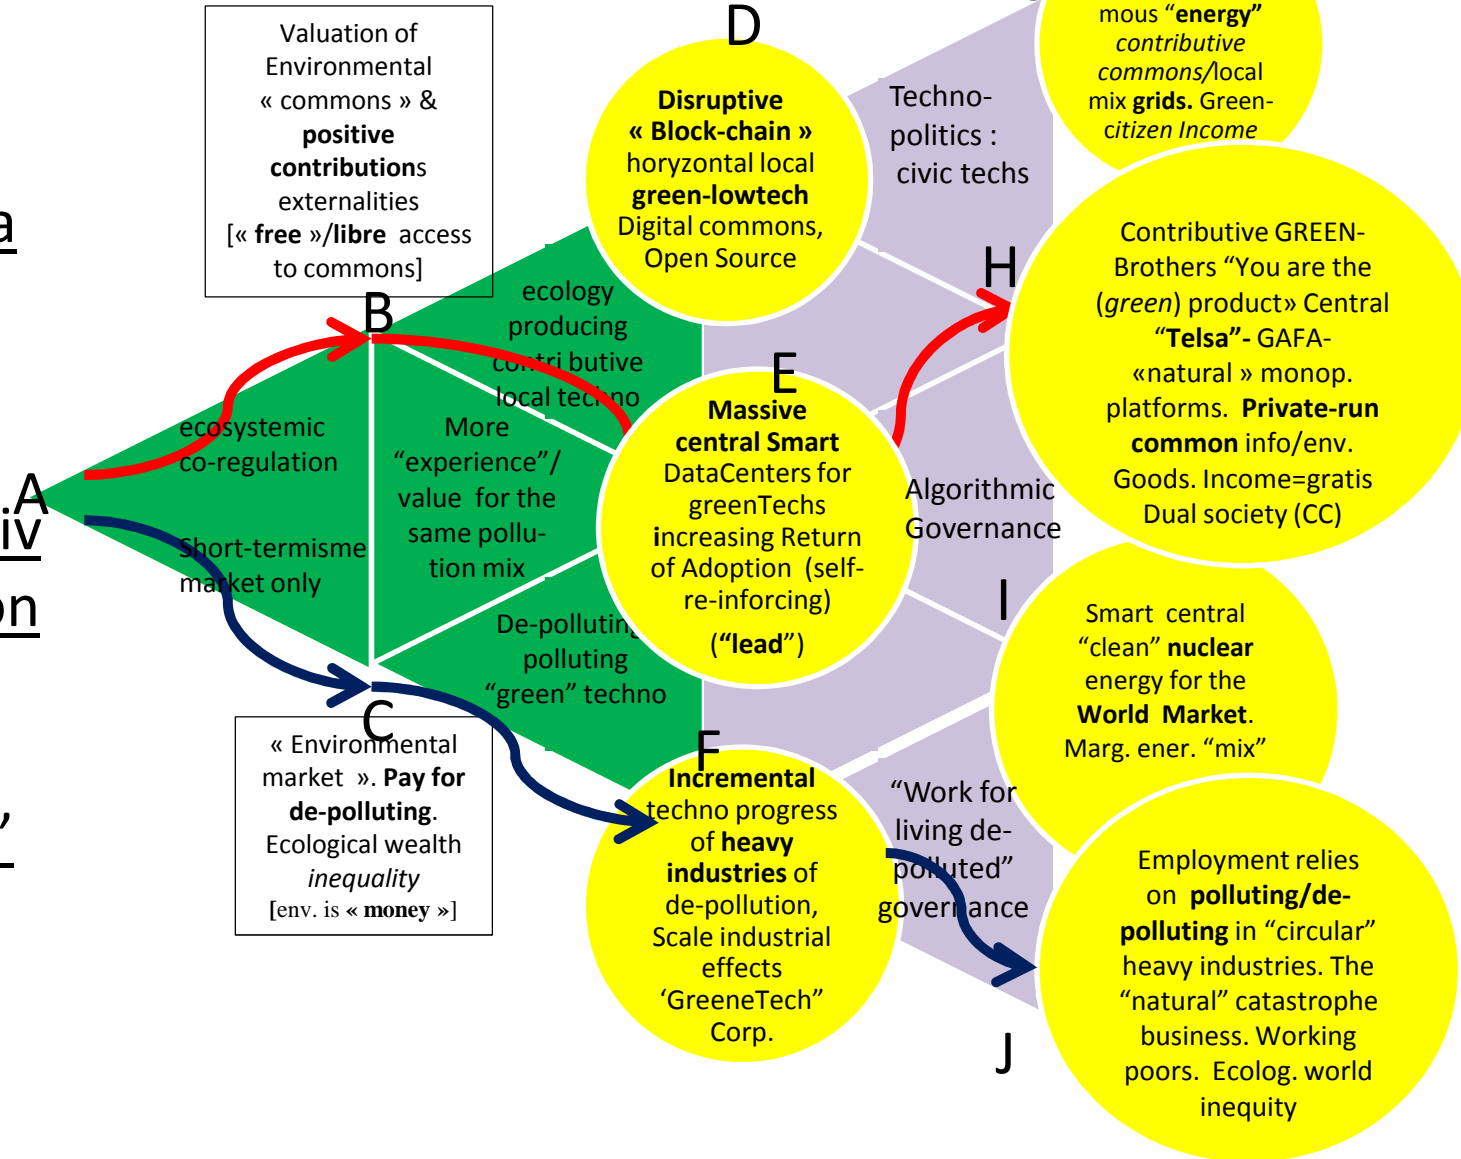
a

iv

on

,

Valuation of Environmental « commons » & positive contributions externalities [« free »/libre access to commons]

B

A

ecosystemic co-regulation

Short-termisme market only

More “experience”/ value for the same pollution mix

ecology producing contri butive local techno

De-polluting polluting “green” techno

C

« Environmental market ». Pay for de-polluting. Ecological wealth inequality [env. is « money »]

D

Disruptive « Block-chain » horyzontal local green-lowtech Digital commons, Open Source

Techno-politics : civic techs

mous “energy” contributive commons/local mix grids. Green-citizen Income

H

Contributive GREEN-Brothers “You are the (green) product» Central “Telsa”- GAFA- «natural » monop. platforms. Private-run common info/env. Goods. Income=gratis Dual society (CC)

E

Massive central Smart DataCenters for greenTechs increasing Return of Adoption (self-re-inforcing) (“lead”)

Algorithmic Governance

I

Smart central “clean” nuclear energy for the World Market. Marg. ener. “mix”

F

Incremental techno progress of heavy industries of de-pollution, Scale industrial effects ‘GreeneTech” Corp.

“Work for living de-polluted” governance

Employment relies on polluting/de-polluting in “circular” heavy industries. The “natural” catastrophe business. Working poors. Ecolog. world inequity

J